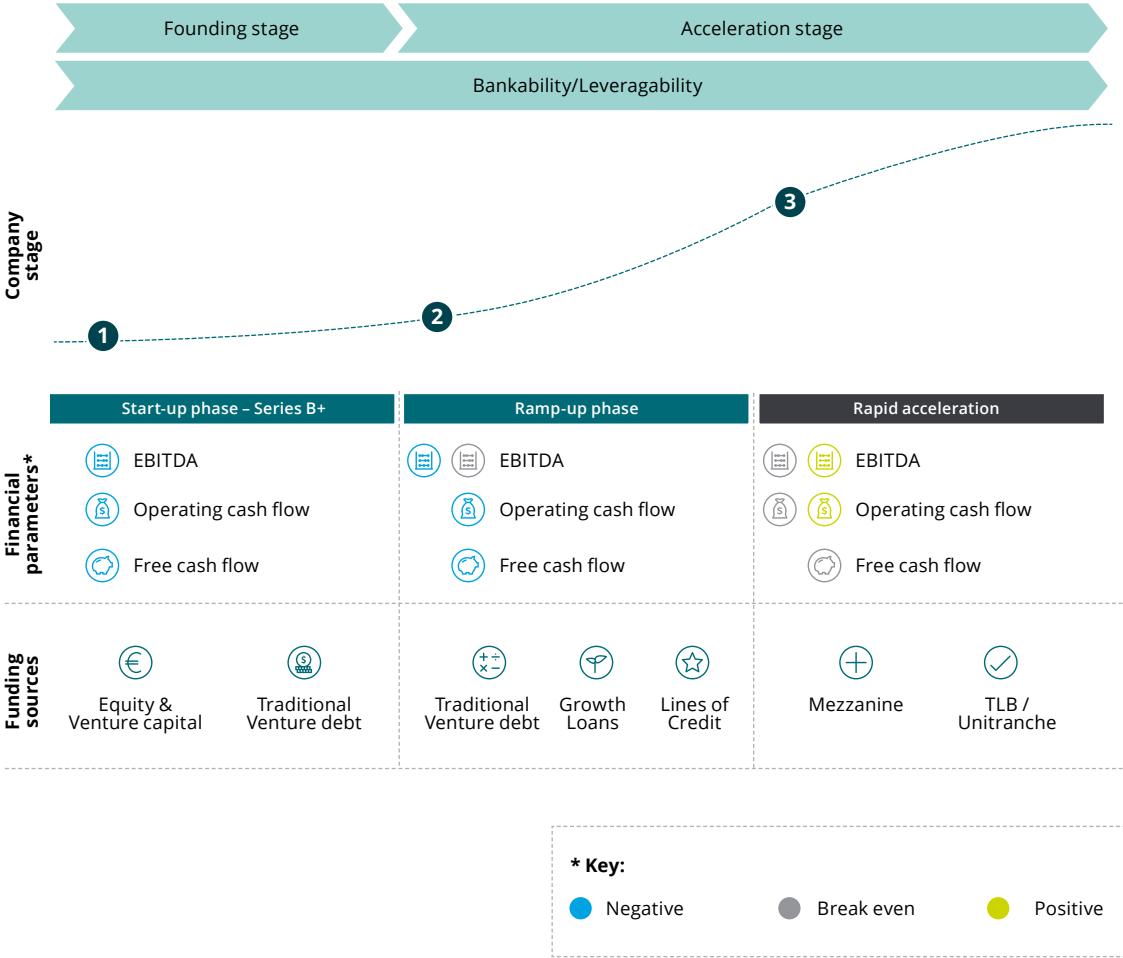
Founding stage

Acceleration stage

Bankability/Leveragability

Company stage

1

2

3

Start-up phase – Series B+

Ramp-up phase

Rapid acceleration

Financial parameters*

EBITDA
Operating cash flow
Free cash flow

EBITDA
Operating cash flow
Free cash flow

EBITDA
Operating cash flow
Free cash flow

Funding sources

Equity & Venture capital

Traditional Venture debt

Traditional Venture debt

Growth Loans

Lines of Credit

Mezzanine

TLB / Unitranche

* Key:

Negative

Break even

Positive